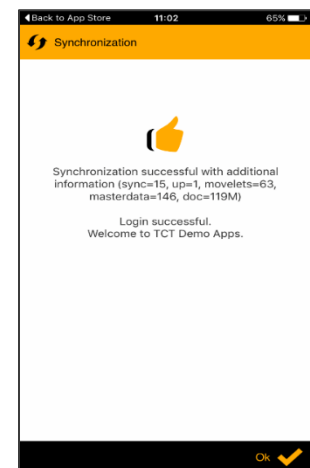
◀Back to App Store 11:02 65%

Synchronization

Synchronization successful with additional information (sync=15, up=1, movelets=63, masterdata=146, doc=119M)

Login successful.
Welcome to TCT Demo Apps.

Ok